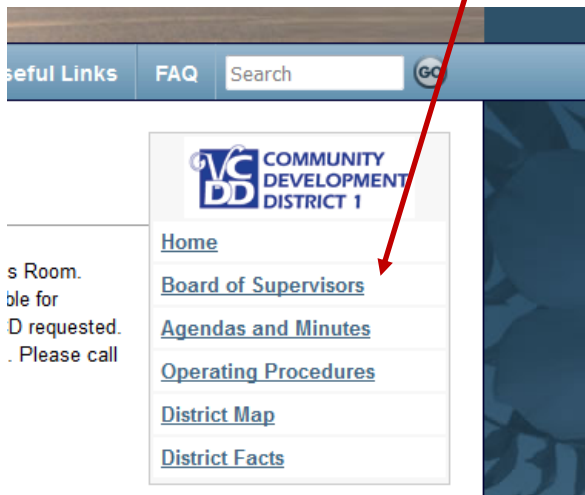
seful Links FAQ Search GO

VCDD COMMUNITY DEVELOPMENT DISTRICT 1

Home
Board of Supervisors
Agendas and Minutes
Operating Procedures
District Map
District Facts

s Room.
ble for
D requested.
. Please call